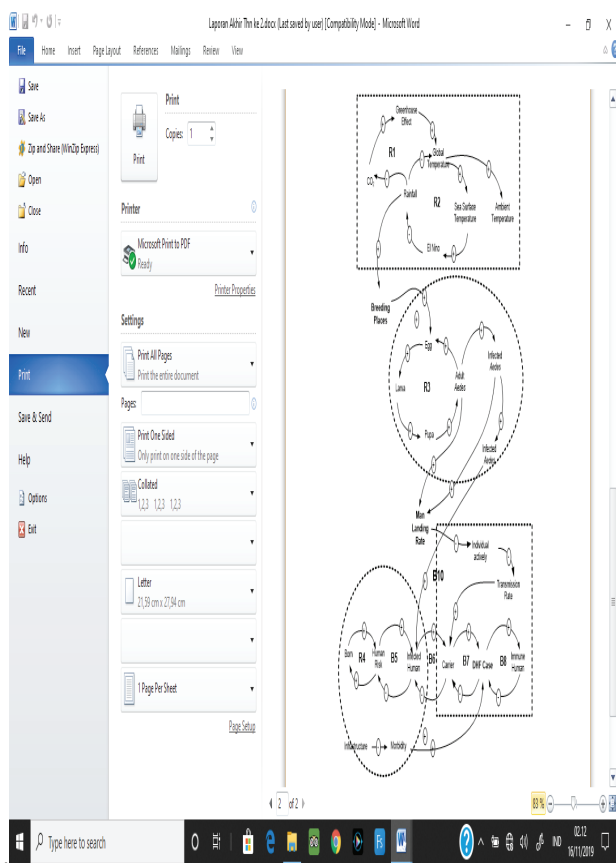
Laporan Akhir Thn ke 2.docx (Last saved by user) [Compatibility Mode] - Microsoft Word

File Home Insert Page Layout References Mailings Review View

Save
Save As
Zip and Share (WinZip Express)
Open
Close
Info
Recent
New
Print
Save & Send
Help
Options
Exit

Print
Copies: 1
Print

Printer
Microsoft Print to PDF
Ready
Printer Properties

Settings
Print All Pages
Print the entire document
Pages:
Print One Sided
Only print on one side of the page
Collated
1,2,3 1,2,3 1,2,3
Letter
21,59 cm x 27,94 cm
1 Page Per Sheet
Page Setup

Greenhouse Effect
R1
Global Temperature
$CO_2$
Rainfall
R2
Sea Surface Temperature
Ambient Temperature
El Nino
Breeding Places
Egg
Adult Aedes
Infected Aedes
Larva
R3
Pupa
Infected Aedes
Man Landing Rate
Individual activity
B10
Transmission Rate
Born
R4
Human Risk
B5
Infected Human
B6
Carrier
B7
DHF Cases
B8
Immune Human
Infrastructure
Morbidity

2 of 2
83 %
Type here to search
02:12
16/11/2019
IND